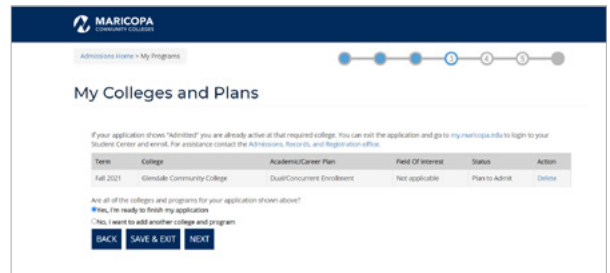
MARICOPA COMMUNITY COLLEGES

Admissions Home > My Programs

5 6

My Colleges and Plans

If your application shows "Admitted" you are already active at that required college. You can exit the application and go to my.maricopa.edu to login to your Student Center and enroll. For assistance contact the Admissions, Records, and Registration office.

| Term | College | Academic/Career Plan | Field Of Interest | Status | Action |
|---|---|---|---|---|---|
| Fall 2021 | Glendale Community College | Dual/Concurrent Enrollment | Not applicable | Plan to Admit | Delete |

Are all of the colleges and programs for your application shown above?

Yes, I'm ready to finish my application

No, I want to add another college and program

BACK SAVE & EXIT NEXT